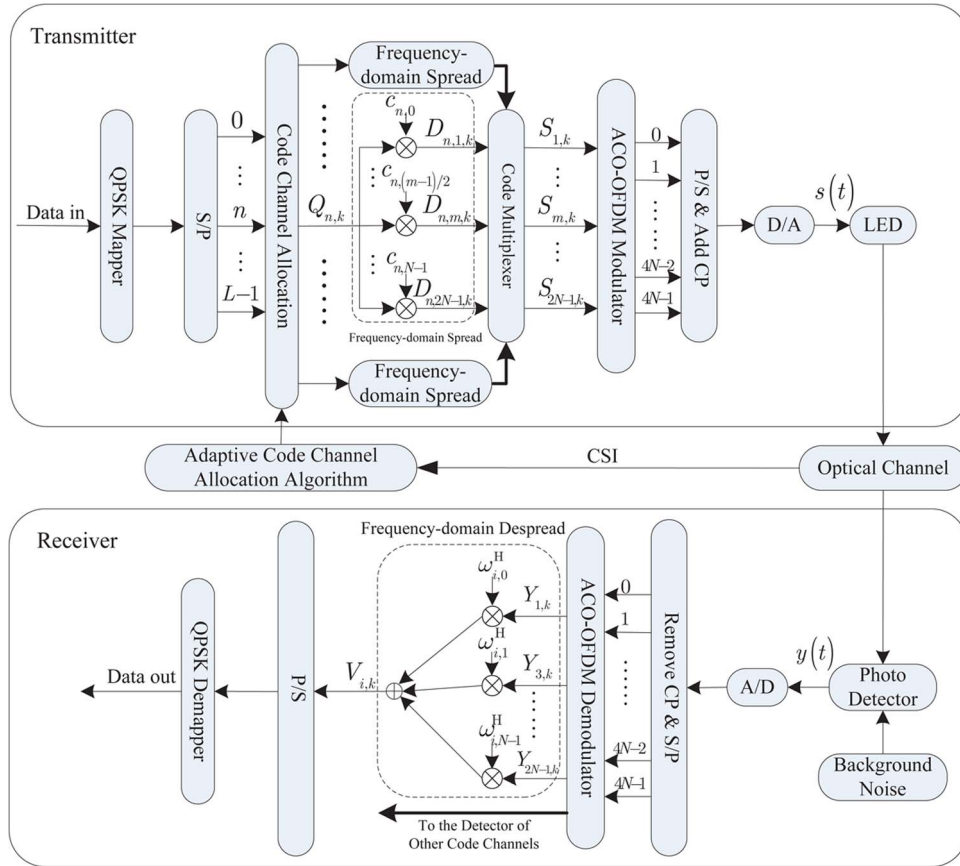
Transmitter

Data in

QPSK Mapper

S/P

0

$\vdots$

$n$

$\vdots$

$L-1$

Code Channel Allocation

$Q_{n,k}$

Frequency-domain Spread

$c_{n,0}$

$D_{n,1,k}$

$c_{n,(m-1)/2}$

$D_{n,m,k}$

$c_{n,N-1}$

$D_{n,2N-1,k}$

Frequency-domain Spread

Frequency-domain Spread

Code Multiplexer

$S_{1,k}$

$S_{m,k}$

$S_{2N-1,k}$

ACO-OFDM Modulator

0

1

$4N-2$

$4N-1$

P/S & Add CP

D/A

$s(t)$

LED

Adaptive Code Channel Allocation Algorithm

CSI

Optical Channel

Receiver

Frequency-domain Despread

$\omega_{i,0}^{H}$

$\omega_{i,1}^{H}$

$\omega_{i,N-1}^{H}$

$Y_{1,k}$

$Y_{3,k}$

$Y_{2N-1,k}$

$V_{i,k}$

Data out

QPSK Demapper

P/S

ACO-OFDM Demodulator

0

1

$4N-2$

$4N-1$

Remove CP & S/P

A/D

$y(t)$

Photo Detector

Background Noise

To the Detector of Other Code Channels